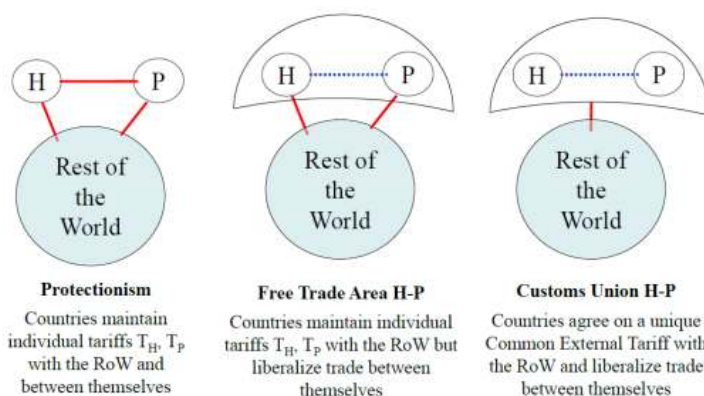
H P
Rest of the World

Protectionism
Countries maintain individual tariffs $T_H$, $T_P$ with the RoW and between themselves

H P
Rest of the World

Free Trade Area H-P
Countries maintain individual tariffs $T_H$, $T_P$ with the RoW but liberalize trade between themselves

H P
Rest of the World

Customs Union H-P
Countries agree on a unique Common External Tariff with the RoW and liberalize trade between themselves